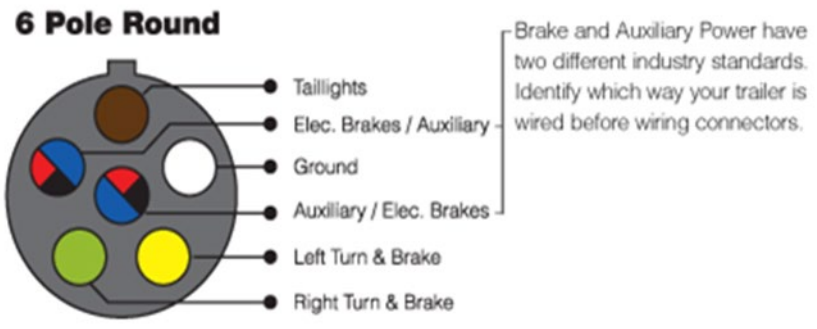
6 Pole Round

Taillights

Elec. Brakes / Auxiliary

Ground

Auxiliary / Elec. Brakes

Left Turn & Brake

Right Turn & Brake

Brake and Auxiliary Power have two different industry standards. Identify which way your trailer is wired before wiring connectors.